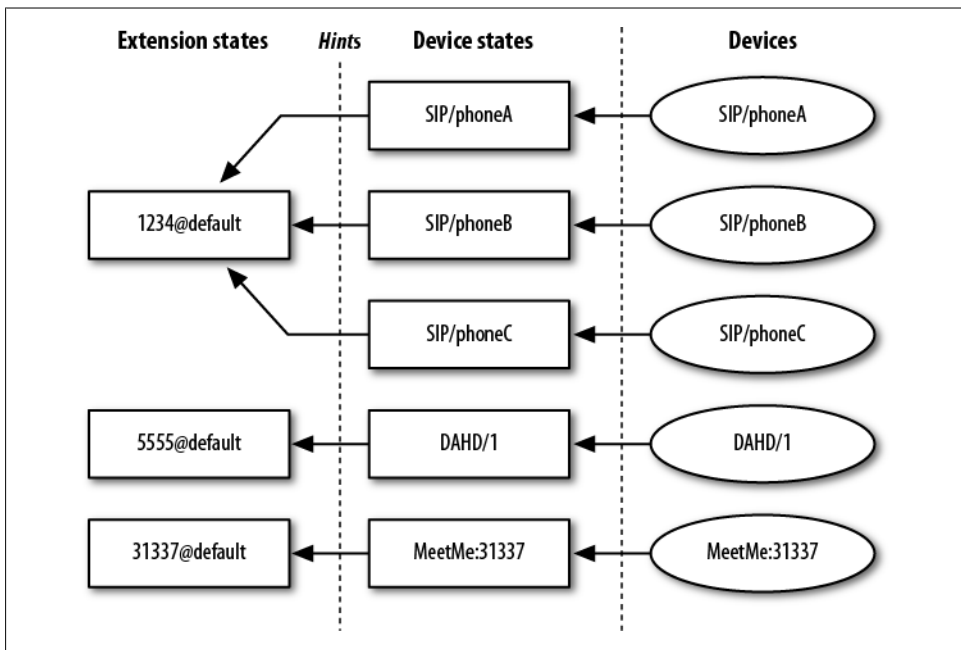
Extension states

Hints

Device states

Devices

SIP/phoneA

SIP/phoneA

1234@default

SIP/phoneB

SIP/phoneB

SIP/phoneC

SIP/phoneC

5555@default

DAHD/1

DAHD/1

31337@default

MeetMe:31337

MeetMe:31337